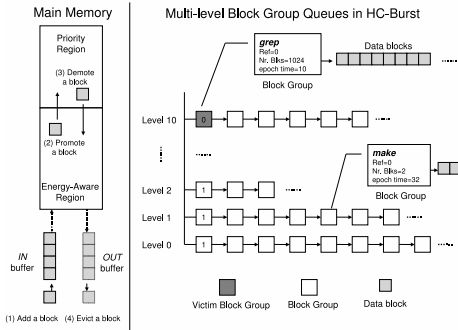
Main Memory

Priority Region

(3) Demote a block

(2) Promote a block

Energy-Aware Region

IN buffer

OUT buffer

(1) Add a block

(4) Evict a block

Multi-level Block Group Queues in HC-Burst

grep
Ref=0
Nr. Blks=1024
epoch time=10

Data blocks

Block Group

Level 10

0

Level 2

1

Level 1

1

Level 0

1

make
Ref=0
Nr. Blks=2
epoch time=32

Block Group

Victim Block Group

Block Group

Data block